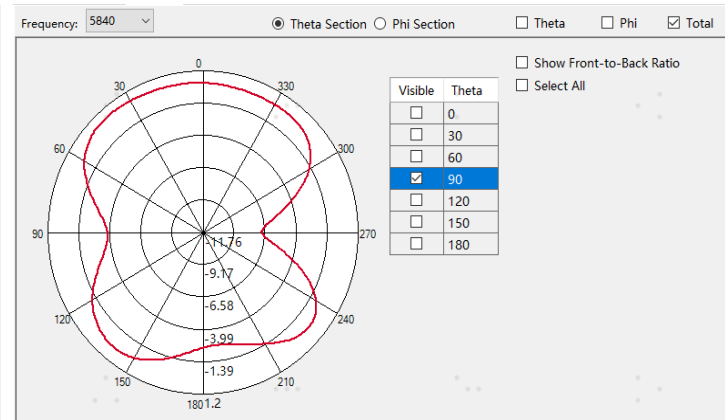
Frequency: 5840

Theta Section Phi Section

Theta Phi Total

Show Front-to-Back Ratio

Select All

| Visible | Theta |
|---|---|
| ☐ | 0 |
| ☐ | 30 |
| ☐ | 60 |
| ☑ | 90 |
| ☐ | 120 |
| ☐ | 150 |
| ☐ | 180 |

0
330
30
300
60
90
270
240
120
210
150
180

-11.76
-9.17
-6.58
-3.99
-1.39
1.2